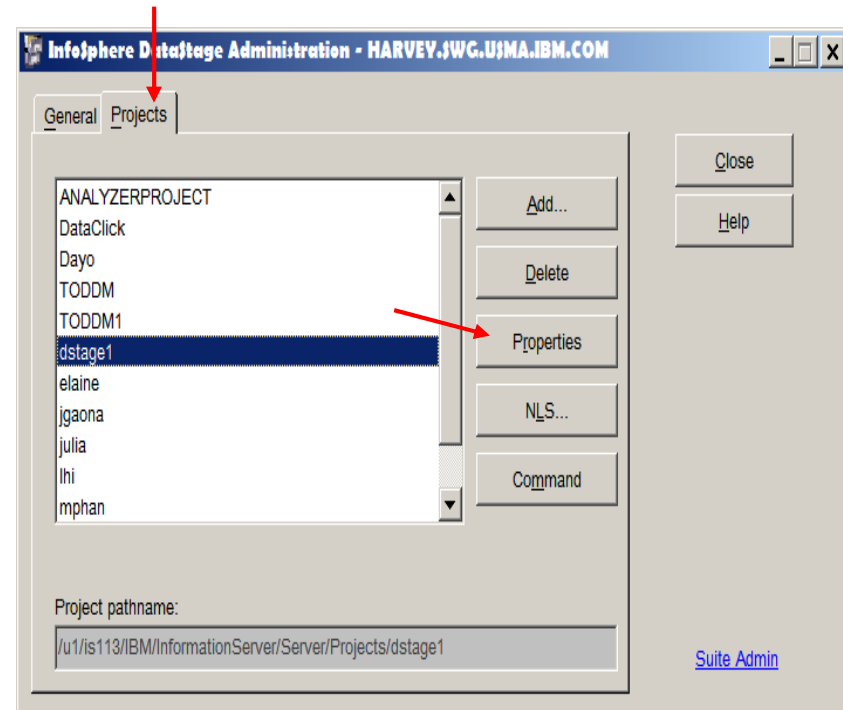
InfoSphere DataStage Administration - HARVEY.SWG.USMA.IBM.COM

General Projects

ANALYZERPROJECT
DataClick
Dayo
TODDM
TODDM1
dstage1
elaine
jgaona
julia
lhi
mphan

Add...
Delete
Properties
NLS...
Command

Close
Help

Project pathname:
/u1/is113/IBM/InformationServer/Server/Projects/dstage1

Suite Admin